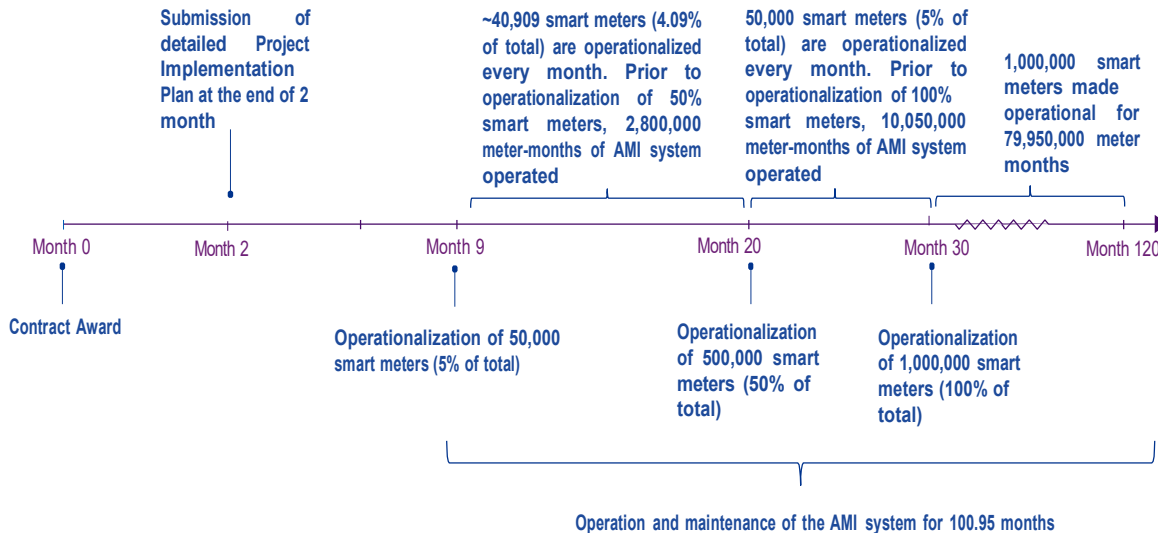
Submission of detailed Project Implementation Plan at the end of 2 month

~40,909 smart meters (4.09% of total) are operationalized every month. Prior to operationalization of 50% smart meters, 2,800,000 meter-months of AMI system operated

50,000 smart meters (5% of total) are operationalized every month. Prior to operationalization of 100% smart meters, 10,050,000 meter-months of AMI system operated

1,000,000 smart meters made operational for 79,950,000 meter months

Month 0

Month 2

Month 9

Month 20

Month 30

Month 120

Contract Award

Operationalization of 50,000 smart meters (5% of total)

Operationalization of 500,000 smart meters (50% of total)

Operationalization of 1,000,000 smart meters (100% of total)

Operation and maintenance of the AMI system for 100.95 months